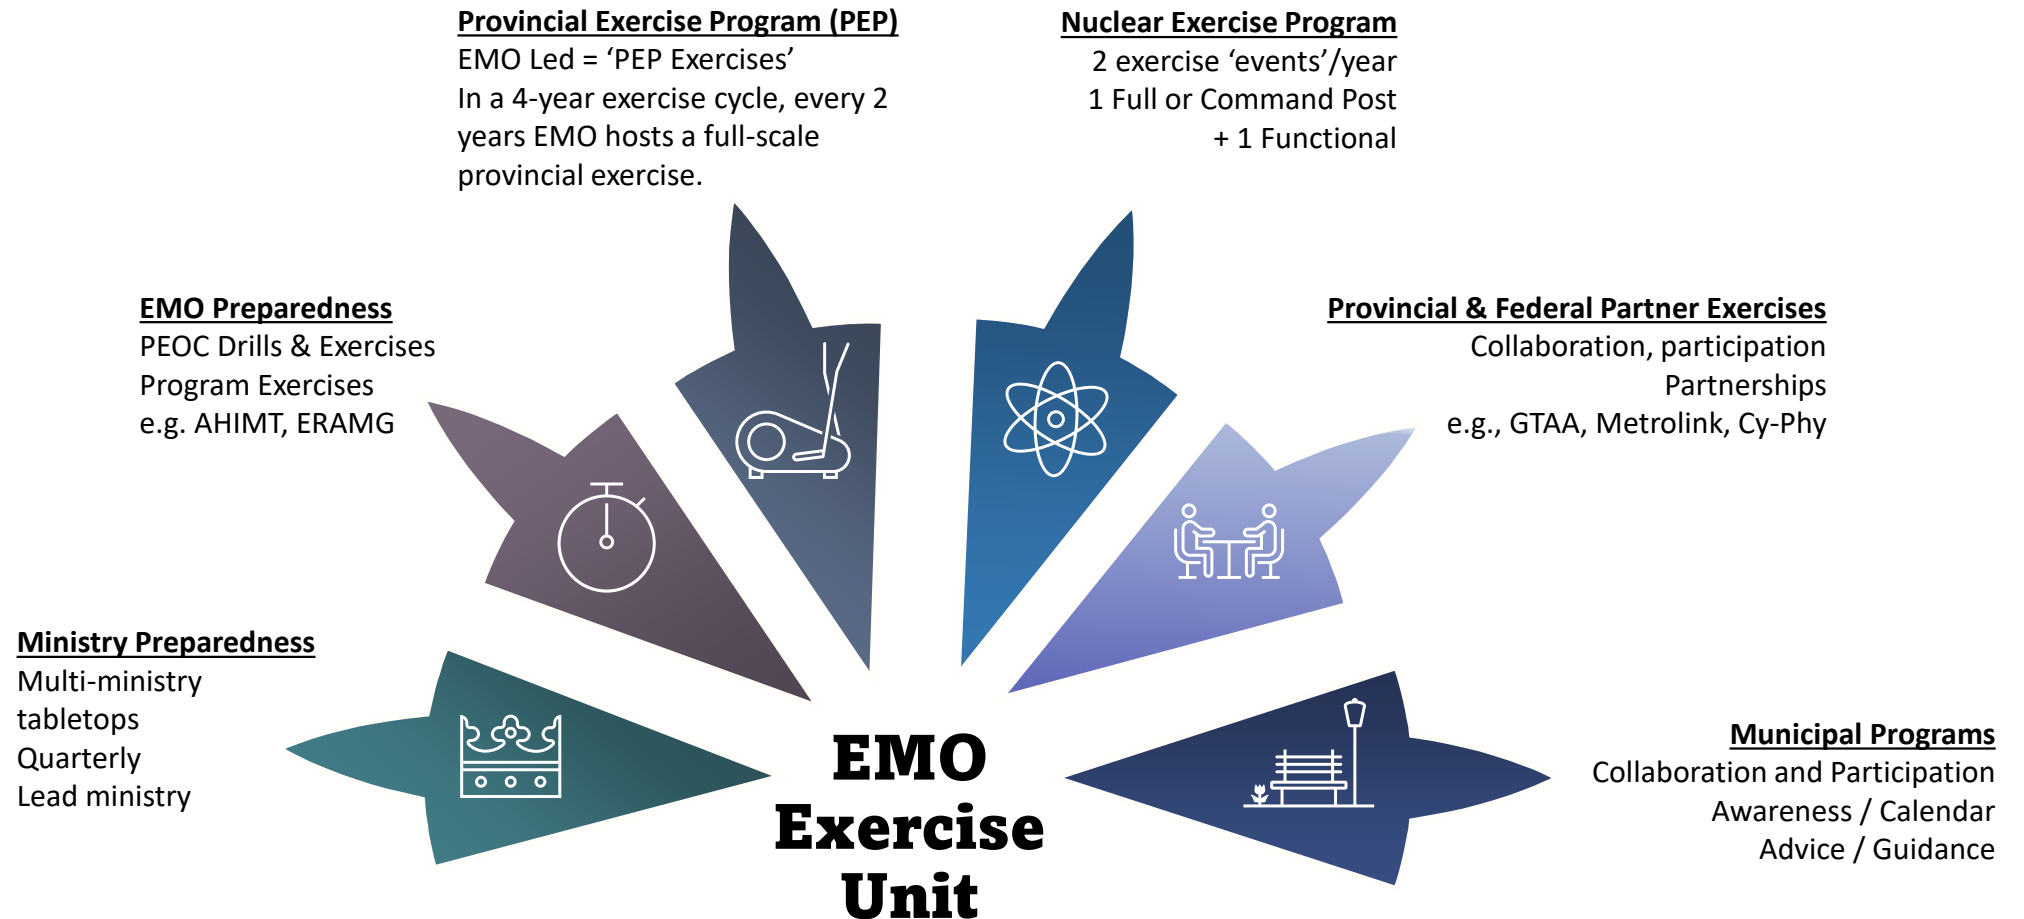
**Provincial Exercise Program (PEP)**
EMO Led = ‘PEP Exercises’
In a 4-year exercise cycle, every 2 years EMO hosts a full-scale provincial exercise.

**Nuclear Exercise Program**
2 exercise ‘events’/year
1 Full or Command Post
+ 1 Functional

**EMO Preparedness**
PEOC Drills & Exercises
Program Exercises
e.g. AHIMT, ERAMG

**Provincial & Federal Partner Exercises**
Collaboration, participation
Partnerships
e.g., GTAA, Metrolink, Cy-Phy

**Ministry Preparedness**
Multi-ministry tabletops
Quarterly
Lead ministry

EMO Exercise Unit

**Municipal Programs**
Collaboration and Participation
Awareness / Calendar
Advice / Guidance